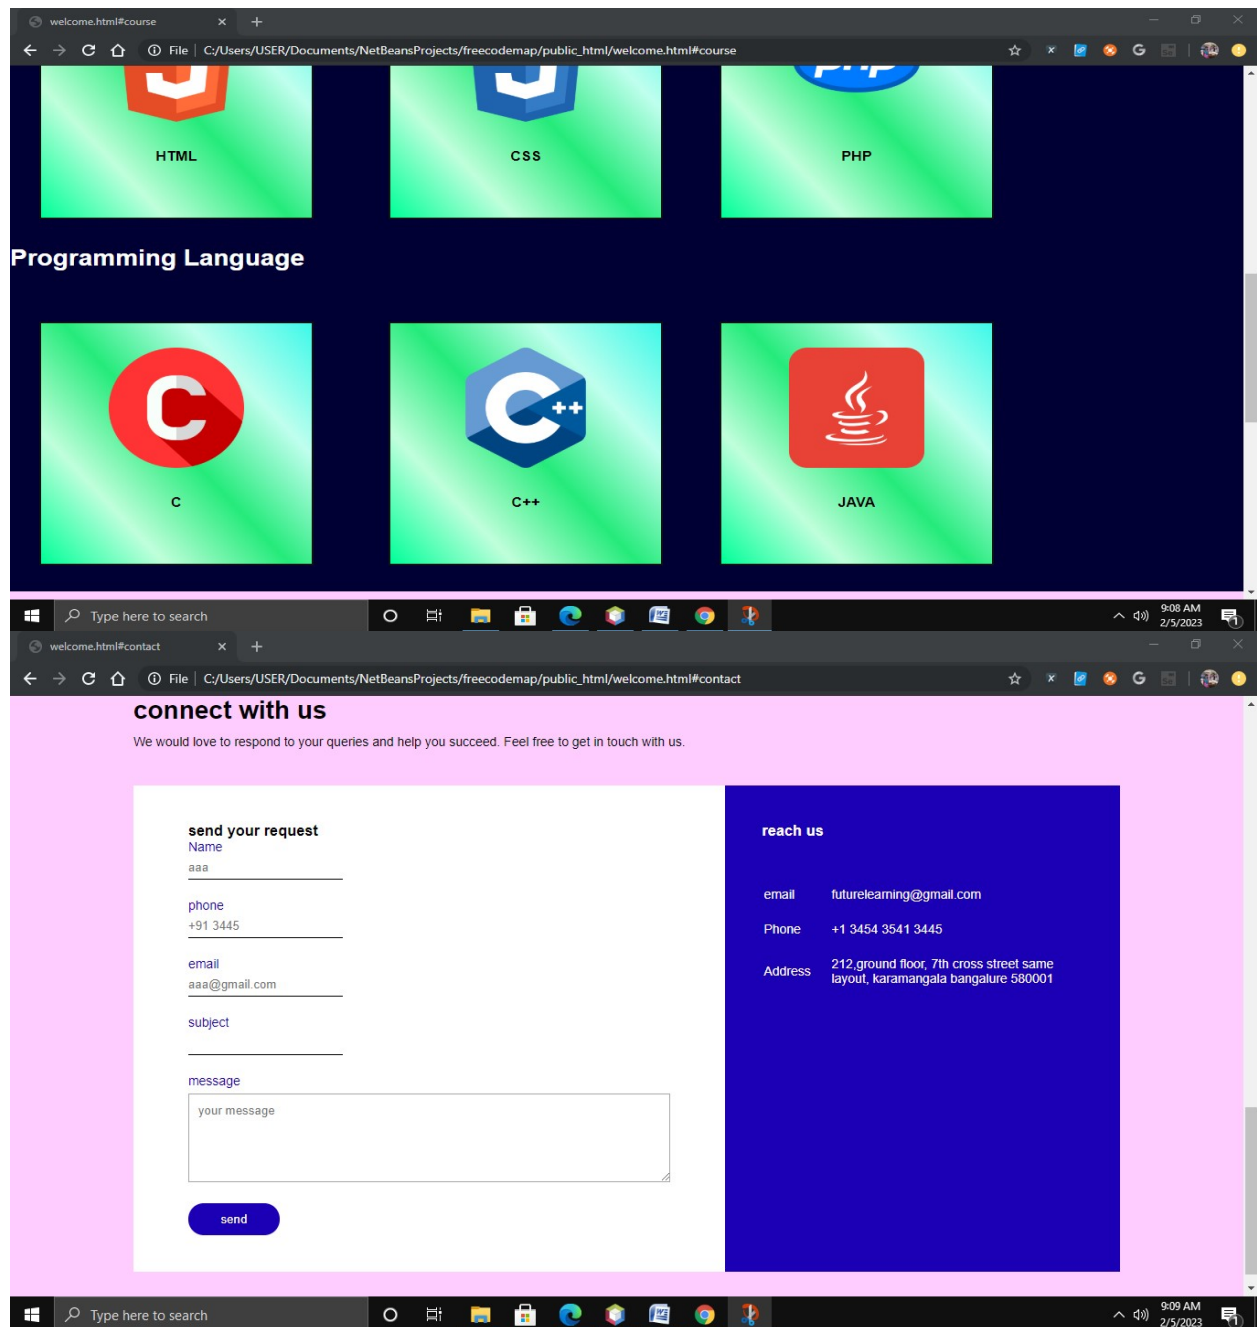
welcome.html#course ×
File | C:/Users/USER/Documents/NetBeansProjects/freecodemap/public_html/welcome.html#course

HTML

CSS

PHP

Programming Language

C

C++

JAVA

Type here to search

9:08 AM
2/5/2023

welcome.html#contact ×
File | C:/Users/USER/Documents/NetBeansProjects/freecodemap/public_html/welcome.html#contact

connect with us

We would love to respond to your queries and help you succeed. Feel free to get in touch with us.

send your request

Name
aaa

phone
+91 3445

email
aaa@gmail.com

subject

message
your message

send

reach us

email futurelearning@gmail.com

Phone +1 3454 3541 3445

Address 212,ground floor, 7th cross street same layout, karamangala bangalure 580001

Type here to search

9:09 AM
2/5/2023